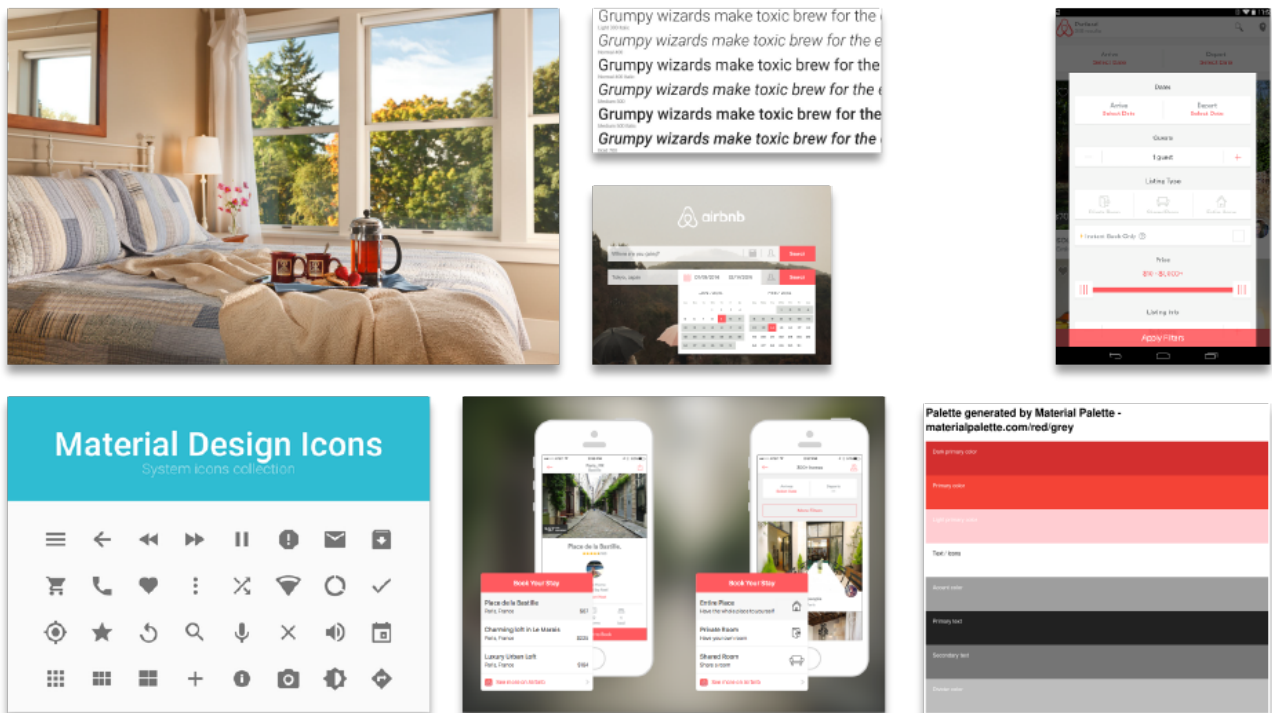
Grumpy wizards make toxic brew for the
Grumpy wizards make toxic brew for the
Grumpy wizards make toxic brew for the
Grumpy wizards make toxic brew for the
Grumpy wizards make toxic brew for the
Grumpy wizards make toxic brew for the

airbnb

Search

Dates
Arrive
Select Date
Depart
Select Date
Guests
1 guest
Listing Type
Instant Book Only
Price
Listing Info
Apply Filters

Material Design Icons
System icons collection

Place de la Bastille
Book Your Stay
Place de la Bastille
Paris, France
Charming loft in Le Marais
Paris, France
Luxury Urban Loft
Paris, France

Book Your Stay
Entire Place
Private Room
Shared Room

Palette generated by Material Palette - materialpalette.com/red/grey
Dark primary color
Primary color
Light primary color
Text / Icons
Accent color
Primary text
Secondary text
Divider color